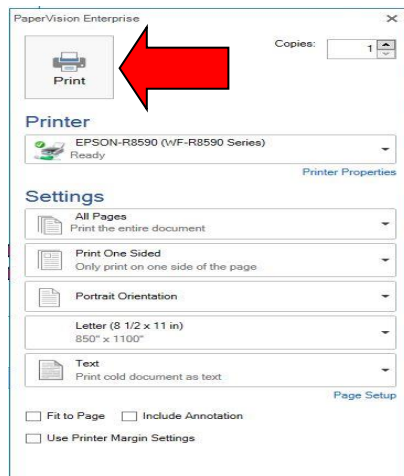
PaperVision Enterprise
×
Print
Copies: 1
Printer
EPSON-R8590 (WF-R8590 Series)
Ready
Printer Properties
Settings
All Pages
Print the entire document
Print One Sided
Only print on one side of the page
Portrait Orientation
Letter (8 1/2 x 11 in)
850" x 1100"
Text
Print cold document as text
Page Setup
Fit to Page
Include Annotation
Use Printer Margin Settings